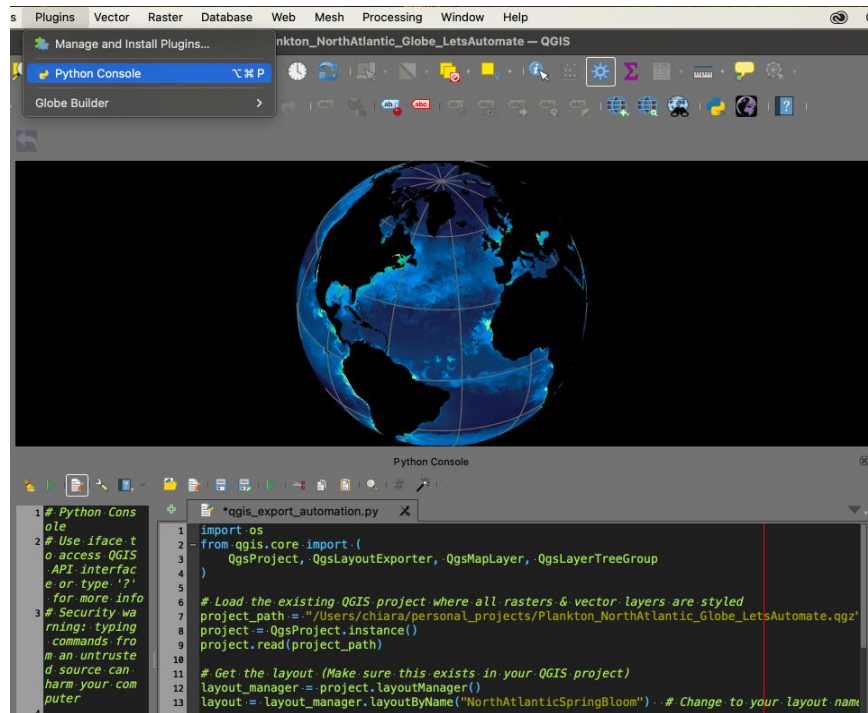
s Plugins Vector Raster Database Web Mesh Processing Window Help

Manage and Install Plugins...
Python Console ⌥⌘P
Globe Builder

nkton_NorthAtlantic_Globe_LetsAutomate — QGIS

Python Console

1 # Python Console
2 # Use iface to access QGIS API interface or type '?' for more info
3 # Security warning: typing commands from an untrusted source can harm your computer

*qgis_export_automation.py

1 import os
2 from qgis.core import (
3 QgsProject, QgsLayoutExporter, QgsMapLayer, QgsLayerTreeGroup
4 )
5
6 # Load the existing QGIS project where all rasters & vector layers are styled
7 project_path = "/Users/chiara/personal_projects/Plankton_NorthAtlantic_Globe_LetsAutomate.qgz"
8 project = QgsProject.instance()
9 project.read(project_path)
10
11 # Get the layout (Make sure this exists in your QGIS project)
12 layout_manager = project.layoutManager()
13 layout = layout_manager.layoutByName("NorthAtlanticSpringBloom") # Change to your layout name